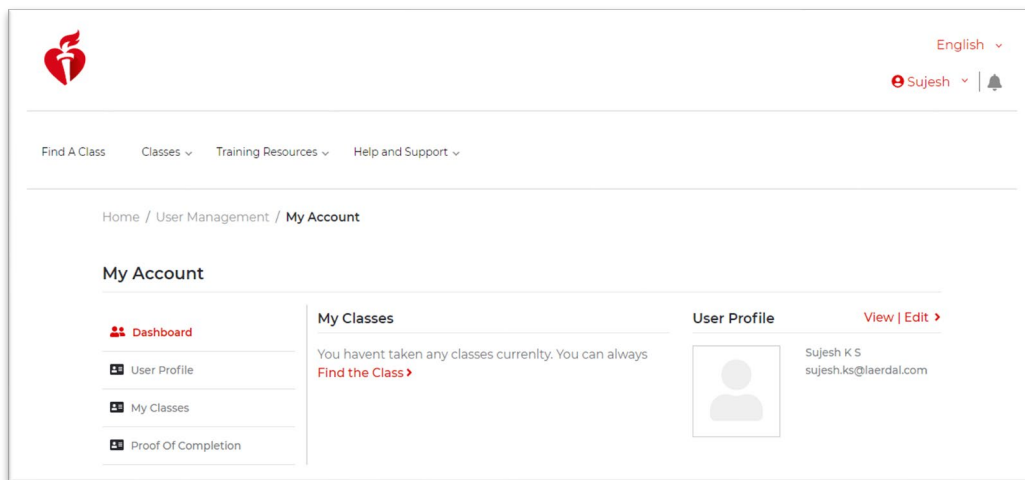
English

Sujesh

Find A Class Classes Training Resources Help and Support

Home / User Management / My Account

My Account

Dashboard

User Profile

My Classes

Proof Of Completion

My Classes

You havent taken any classes currenlty. You can always Find the Class

User Profile

View | Edit

Sujesh K S
sujesh.ks@laerdal.com